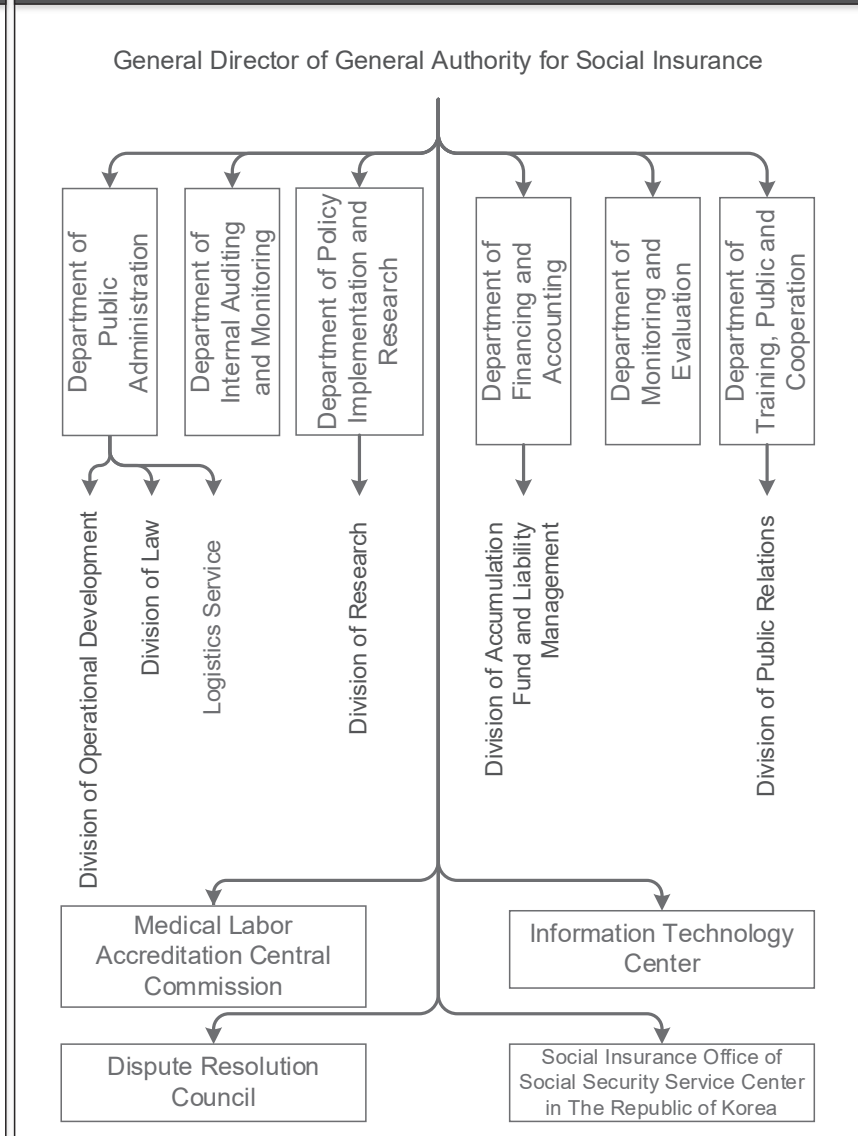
General Director of General Authority for Social Insurance

Department of Public Administration

Department of Internal Auditing and Monitoring

Department of Policy Implementation and Research

Department of Financing and Accounting

Department of Monitoring and Evaluation

Department of Training, Public and Cooperation

Division of Operational Development

Division of Law

Logistics Service

Division of Research

Division of Accumulation Fund and Liability Management

Division of Public Relations

Medical Labor Accreditation Central Commission

Information Technology Center

Dispute Resolution Council

Social Insurance Office of Social Security Service Center in The Republic of Korea